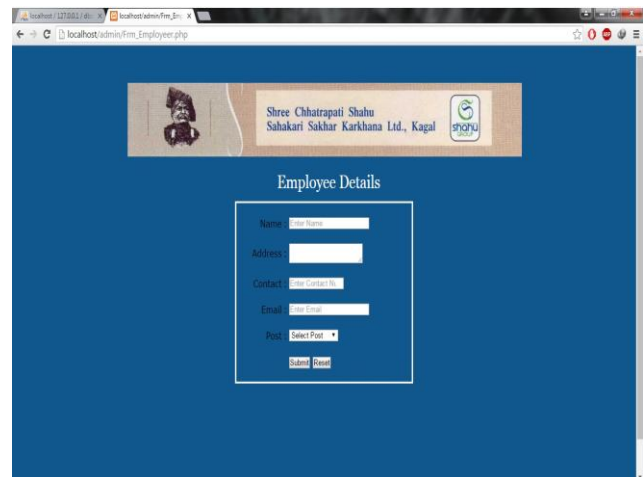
localhost / 127.0.0.1 / db: × localhost/admin/Frm_Em: ×

localhost/admin/Frm_Employeer.php

Shree Chhatrapati Shahu
Sahakari Sakhar Karkhana Ltd., Kagal

shahu GROUP

Employee Details

Name : Enter Name

Address :

Contact : Enter Contact N.

Email : Enter Email

Post : Select Post

Submit Reset